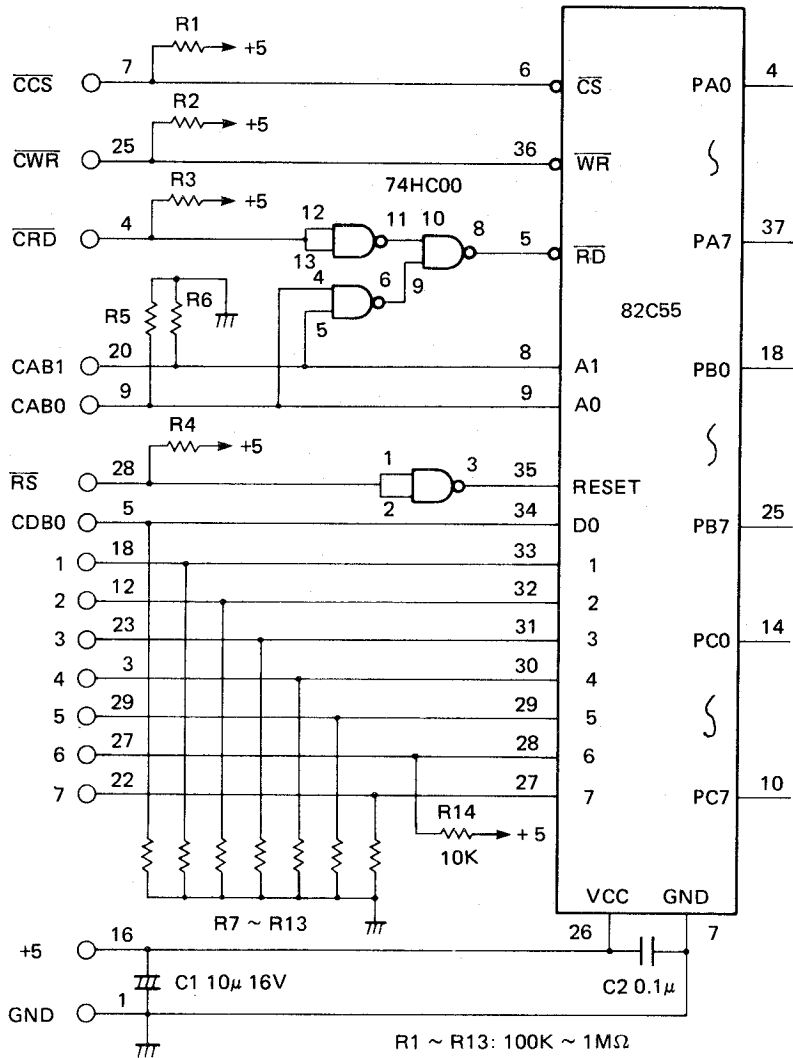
R1
$\overline{CCS}$ 7 +5
6 $\overline{CS}$ PA0 4
R2
$\overline{CWR}$ 25 +5
36 $\overline{WR}$
74HC00
R3
$\overline{CRD}$ 4 +5
12 11 10 8
13
5 $\overline{RD}$ PA7 37
4 6 9
R5 R6
5
82C55
CAB1 20
8 A1 PB0 18
CAB0 9
9 A0
R4
$\overline{RS}$ 28 +5
1 3
35 RESET
2
CDB0 5
34 D0 PB7 25
1 18
33 1
2 12
32 2
3 23
31 3 PC0 14
4 3
30 4
5 29
29 5
6 27
28 6
7 22
27 7 PC7 10
R14
10K + 5
VCC GND
R7 ~ R13
26 7
+5 16
C1 $10\mu$ 16V
C2 $0.1\mu$
GND 1
R1 ~ R13: 100K ~ 1M$\Omega$